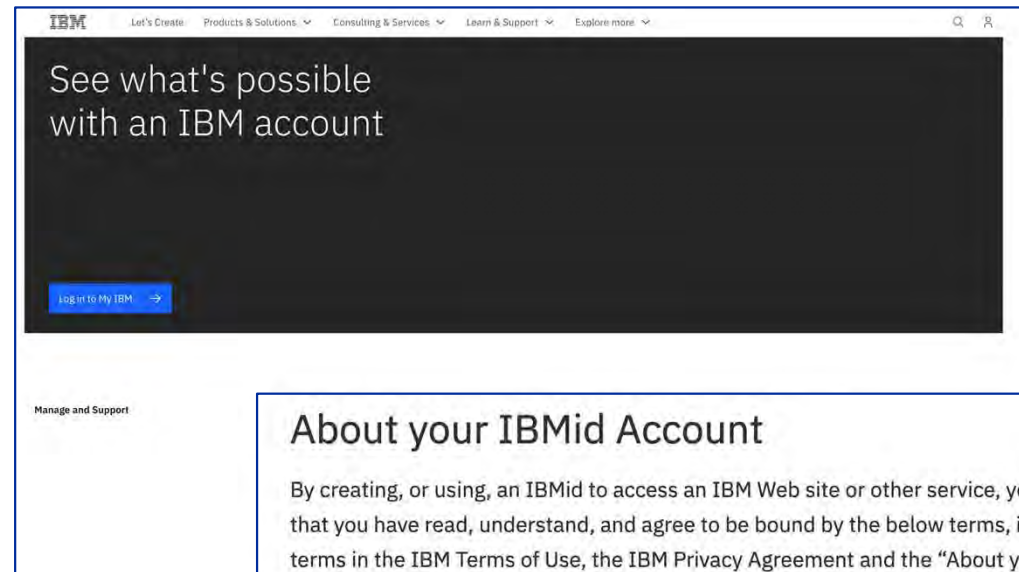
IBM Let's Create Products & Solutions Consulting & Services Learn & Support Explore more

See what's possible with an IBM account

Log in to My IBM →

Manage and Support

About your IBMid Account

By creating, or using, an IBMid to access an IBM Web site or other service, y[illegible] that you have read, understand, and agree to be bound by the below terms, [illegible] terms in the IBM Terms of Use, the IBM Privacy Agreement and the "About y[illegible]